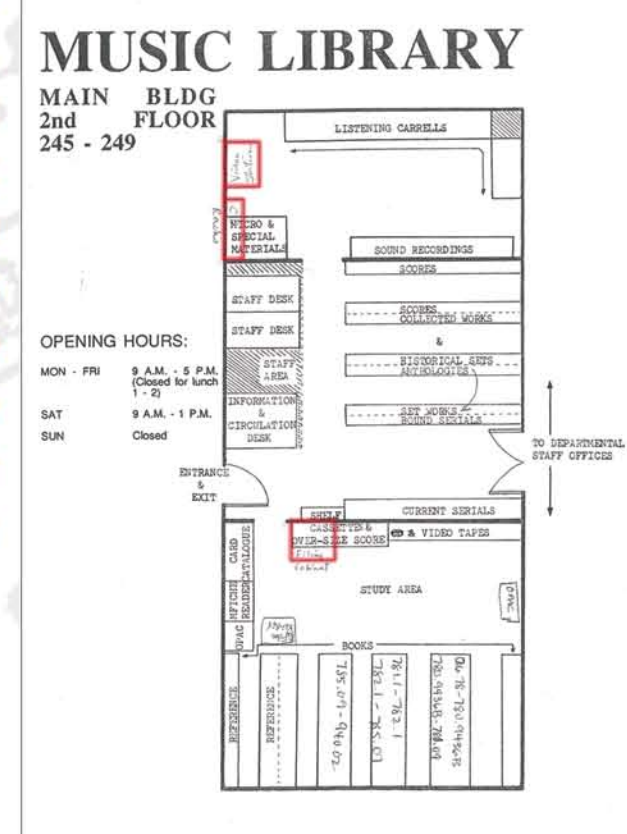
MUSIC LIBRARY

MAIN BLDG
2nd FLOOR
245 - 249

OPENING HOURS:

MON - FRI 9 A.M. - 5 P.M. (Closed for lunch 1 - 2)

SAT 9 A.M. - 1 P.M.

SUN Closed

LISTENING CARRELLS

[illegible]

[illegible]

MICRO & SPECIAL MATERIALS

SOUND RECORDINGS

SCORES

STAFF DESK

STAFF DESK

SCORES COLLECTED WORKS

&

STAFF AREA

HISTORICAL SETS ANTHOLOGIES

INFORMATION & CIRCULATION DESK

SET WORKS BOUND SERIALS

TO DEPARTMENTAL STAFF OFFICES

ENTRANCE & EXIT

SHELF

CURRENT SERIALS

CASSETTES & OVER-SIZE SCORE

& VIDEO TAPES

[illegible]

CARD CATALOGUE

MFICHE READER

OPAC

STUDY AREA

OPAC

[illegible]

BOOKS

REFERENCE

REFERENCE

785.09 - 940.02

761.1 - 782.1 782.1 - 785.07

780.943 - 780.69

016.78 - 780.94

780.943 - 780.69